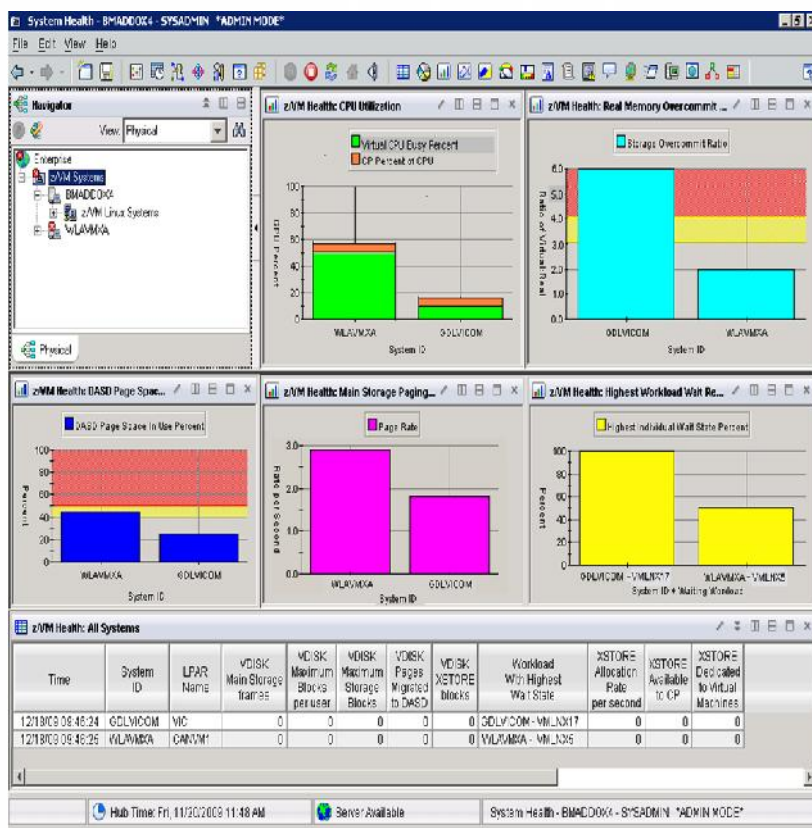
System Health - BMADDOX4 - SYSADMIN *ADMIN MODE*

File Edit View Help

Navigator

View: Physical

Enterprise
z/VM Systems
BMADDOX4
z/VM Linux Systems
WLAVMXA

Physical

z/VM Health: CPU Utilization

Virtual CPU Busy Percent
CP Percent of CPU

CPU Percent

100
80
60
40
20
0

WLAVMXA
GDLVICOM

System ID

z/VM Health: Real Memory Overcommit ...

Storage Overcommit Ratio

Ratio of Virtual:Real

6.0
5.0
4.0
3.0
2.0
1.0
0.0

GDLVICOM
WLAVMXA

System ID

z/VM Health: DASD Page Spac...

DASD Page Space in Use Percent

Percent

100
80
60
40
20
0

WLAVMXA
GDLVICOM

System ID

z/VM Health: Main Storage Paging...

Page Rate

Rate per Second

3.0
2.0
1.0
0.0

WLAVMXA
GDLVICOM

System ID

z/VM Health: Highest Workload Wait Re...

Highest Individual Wait State Percent

Percent

100
80
60
40
20
0

GDLVICOM - VMLNX17
WLAVMXA - VMLNX6

System ID + Waiting Workload

z/VM Health: All Systems

| Time | System ID | LPAR Name | VDISK Main Storage frames | VDISK Maximum Blocks per user | VDISK Maximum Storage Blocks | VDISK Pages Migrated to DASD | VDISK XSTORE blocks | Workload With Highest Wait State | XSTORE Allocation Rate per second | XSTORE Available to CP | XSTORE Dedicated to Virtual Machines |
|---|---|---|---|---|---|---|---|---|---|---|---|
| 12/18/09 09:48:24 | GDLVICOM | VIC | 0 | 0 | 0 | 0 | 0 | GDLVICOM - VMLNX17 | 0 | 0 | 0 |
| 12/18/09 09:48:25 | WLAVMXA | CANVM1 | 0 | 0 | 0 | 0 | 0 | WLAVMXA - VMLNX6 | 0 | 0 | 0 |

Hub Time: Fri, 11/30/2009 11:48 AM
Server Available
System Health - BMADDOX4 - SYSADMIN *ADMIN MODE*